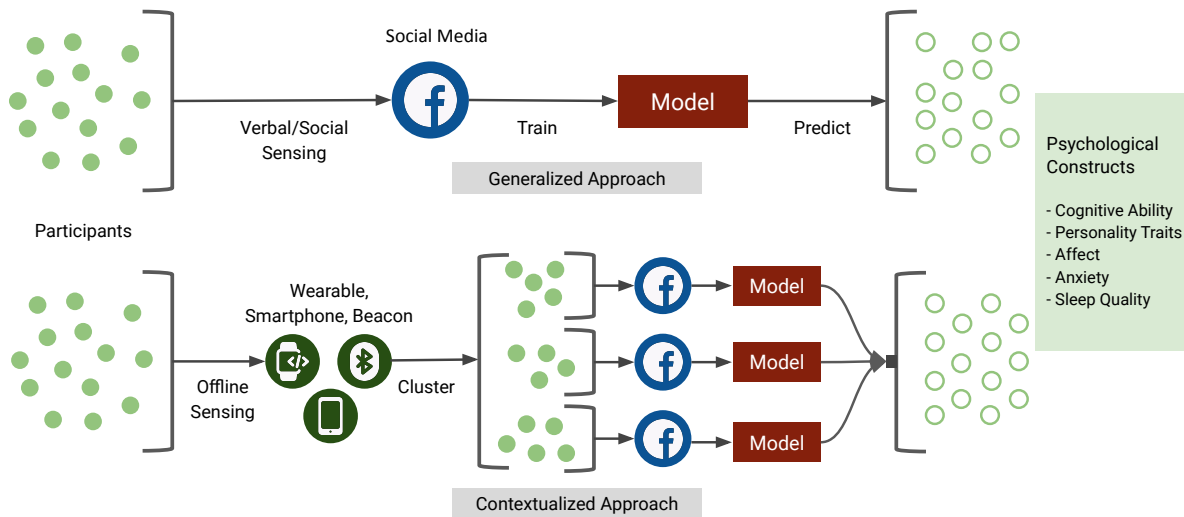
Social Media

Verbal/Social Sensing

Train

Model

Predict

Generalized Approach

Psychological Constructs

- Cognitive Ability
- Personality Traits
- Affect
- Anxiety
- Sleep Quality

Participants

Wearable, Smartphone, Beacon

Offline Sensing

Cluster

Model

Model

Model

Contextualized Approach